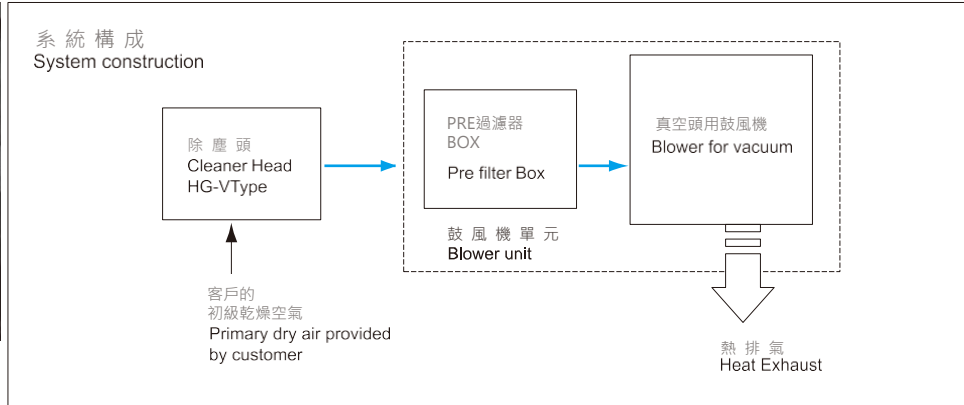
系 統 構 成
System construction

除 塵 頭
Cleaner Head
HG-VType

PRE過濾器
BOX
Pre filter Box

真空頭用鼓風機
Blower for vacuum

鼓 風 機 單 元
Blower unit

客戶的
初級乾燥空氣
Primary dry air provided by customer

熱 排 氣
Heat Exhaust